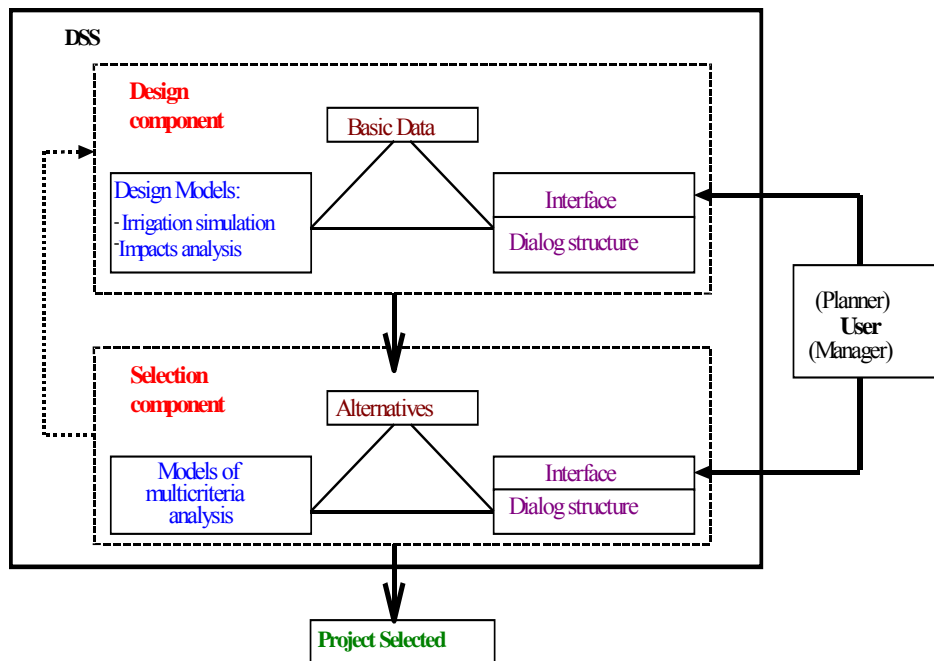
DSS

Design component

Basic Data

Design Models:
- Irrigation simulation
- Impacts analysis

Interface

Dialog structure

(Planner)
User
(Manager)

Selection component

Alternatives

Models of multicriteria analysis

Interface

Dialog structure

Project Selected